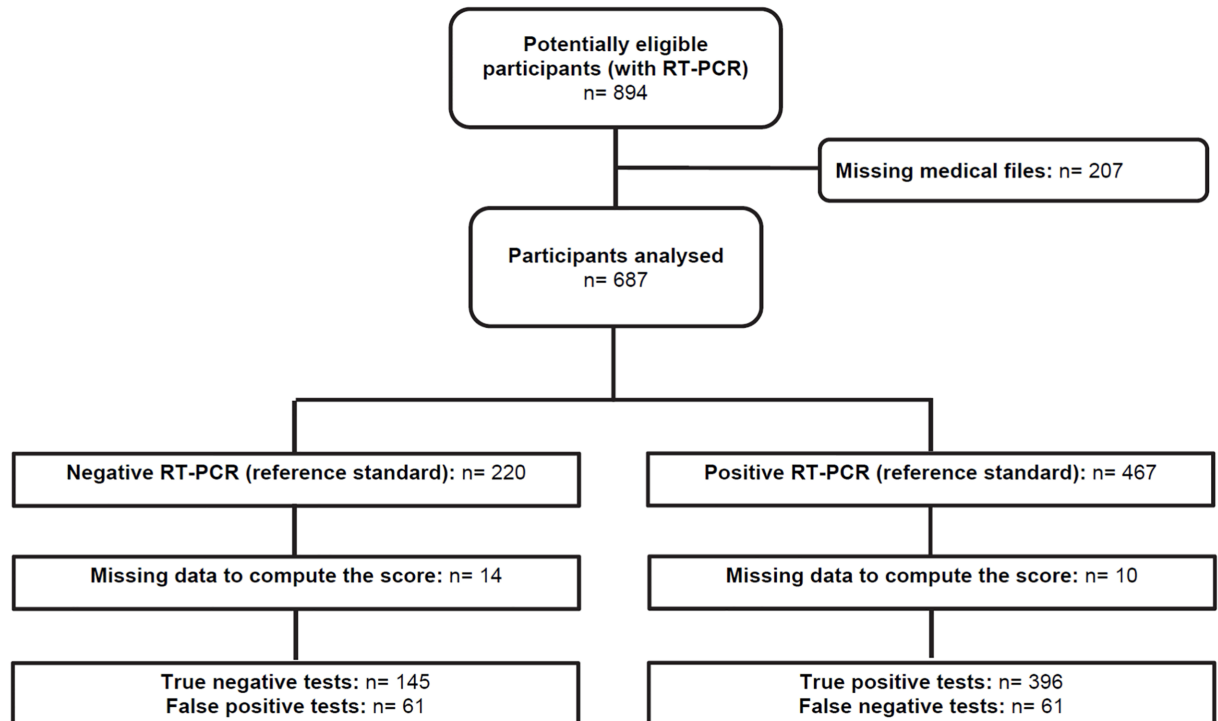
Potentially eligible participants (with RT-PCR)
n= 894

Missing medical files: n= 207

Participants analysed
n= 687

Negative RT-PCR (reference standard): n= 220

Missing data to compute the score: n= 14

True negative tests: n= 145
False positive tests: n= 61

Positive RT-PCR (reference standard): n= 467

Missing data to compute the score: n= 10

True positive tests: n= 396
False negative tests: n= 61